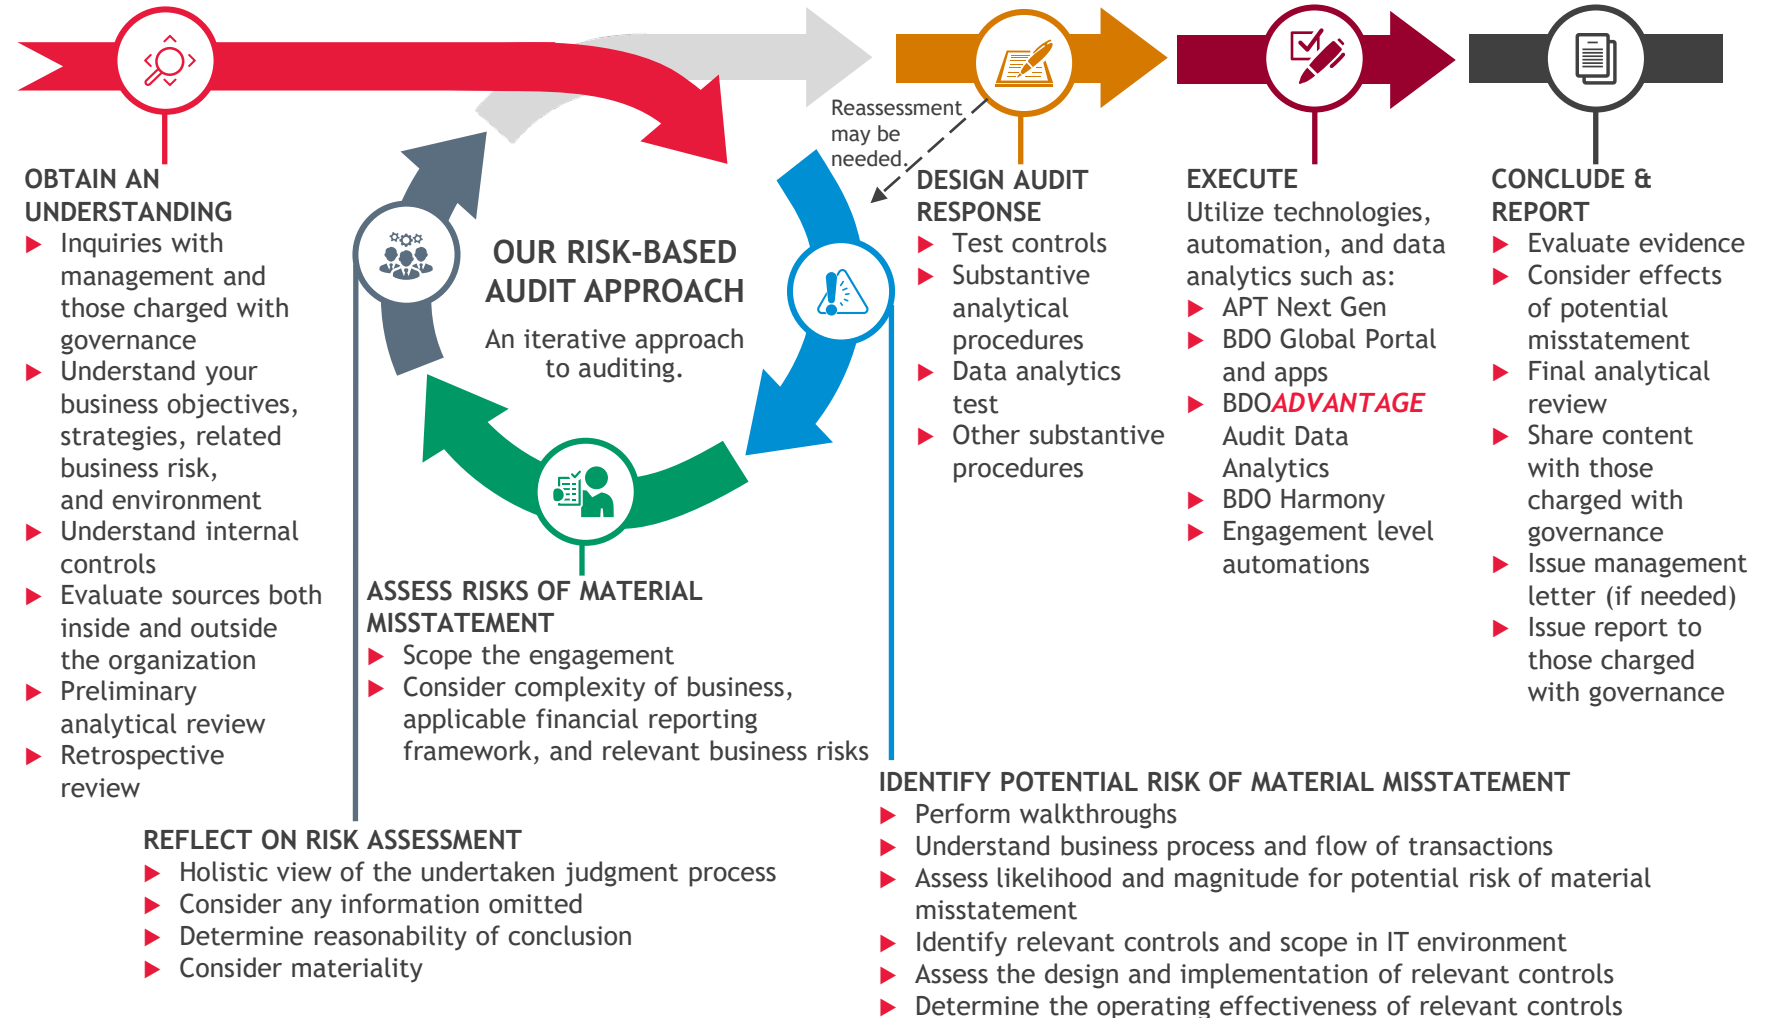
OBTAIN AN UNDERSTANDING
▶ Inquiries with management and those charged with governance
▶ Understand your business objectives, strategies, related business risk, and environment
▶ Understand internal controls
▶ Evaluate sources both inside and outside the organization
▶ Preliminary analytical review
▶ Retrospective review

OUR RISK-BASED AUDIT APPROACH

An iterative approach to auditing.

Reassessment may be needed.

DESIGN AUDIT RESPONSE
▶ Test controls
▶ Substantive analytical procedures
▶ Data analytics test
▶ Other substantive procedures

EXECUTE
Utilize technologies, automation, and data analytics such as:
▶ APT Next Gen
▶ BDO Global Portal and apps
▶ BDOADVANTAGE Audit Data Analytics
▶ BDO Harmony
▶ Engagement level automations

CONCLUDE & REPORT
▶ Evaluate evidence
▶ Consider effects of potential misstatement
▶ Final analytical review
▶ Share content with those charged with governance
▶ Issue management letter (if needed)
▶ Issue report to those charged with governance

ASSESS RISKS OF MATERIAL MISSTATEMENT
▶ Scope the engagement
▶ Consider complexity of business, applicable financial reporting framework, and relevant business risks

IDENTIFY POTENTIAL RISK OF MATERIAL MISSTATEMENT
▶ Perform walkthroughs
▶ Understand business process and flow of transactions
▶ Assess likelihood and magnitude for potential risk of material misstatement
▶ Identify relevant controls and scope in IT environment
▶ Assess the design and implementation of relevant controls
▶ Determine the operating effectiveness of relevant controls

REFLECT ON RISK ASSESSMENT
▶ Holistic view of the undertaken judgment process
▶ Consider any information omitted
▶ Determine reasonability of conclusion
▶ Consider materiality